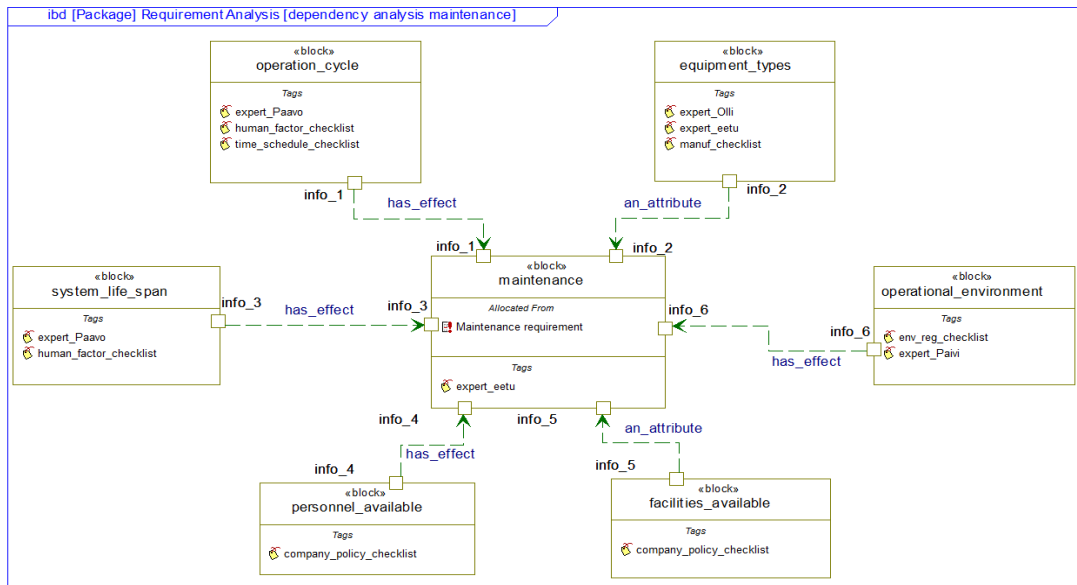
ibd [Package] Requirement Analysis [dependency analysis maintenance]

«block»
operation_cycle

Tags
expert_Paavo
human_factor_checklist
time_schedule_checklist

info_1

«block»
equipment_types

Tags
expert_Olli
expert_eetu
manuf_checklist

info_2

has_effect

an_attribute

info_1

info_2

«block»
maintenance

Allocated From
Maintenance requirement

Tags
expert_eetu

«block»
system_life_span

Tags
expert_Paavo
human_factor_checklist

info_3

has_effect

info_3

info_6

«block»
operational_environment

Tags
env_reg_checklist
expert_Paivi

info_6

has_effect

info_4

info_5

an_attribute

info_4

has_effect

info_5

«block»
personnel_available

Tags
company_policy_checklist

«block»
facilities_available

Tags
company_policy_checklist